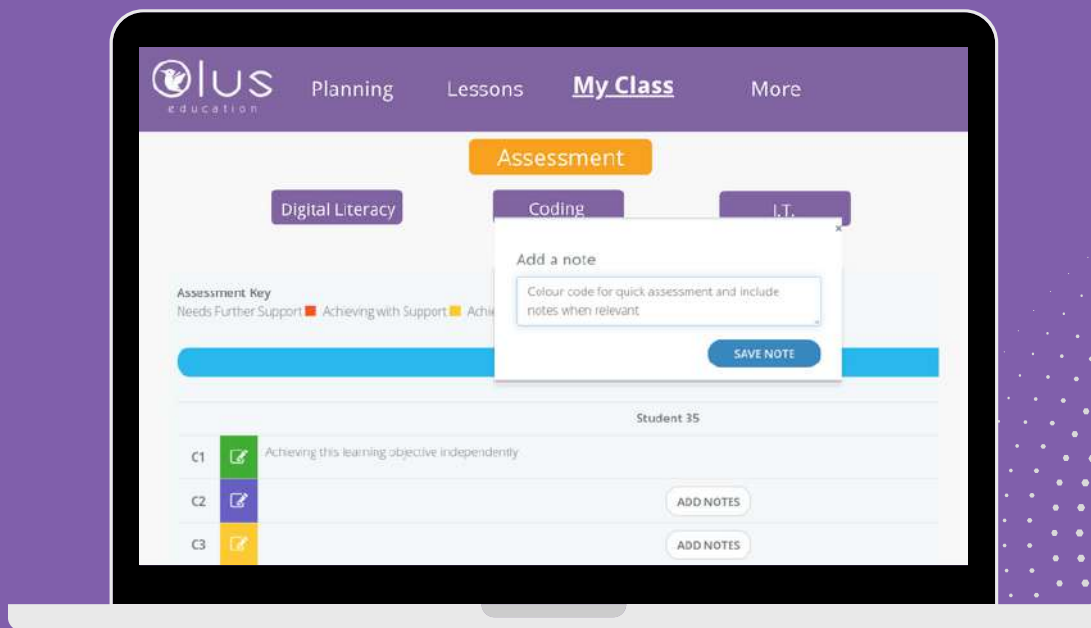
lUS education

Planning

Lessons

My Class

More

Assessment

Digital Literacy

Coding

I.T.

×

Add a note

Colour code for quick assessment and include notes when relevant

SAVE NOTE

Assessment Key
Needs Further Support Achieving with Support Achi

Student 35

C1 Achieving this learning objective independently

C2 ADD NOTES

C3 ADD NOTES